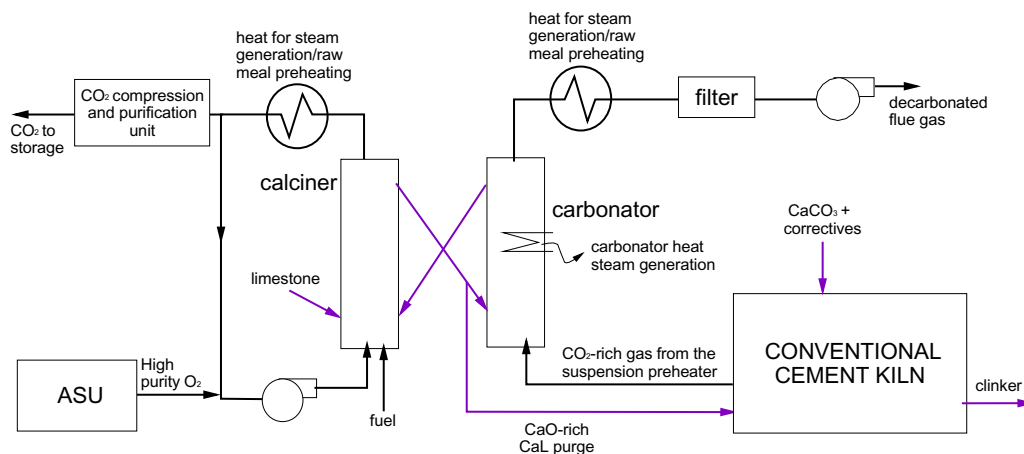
heat for steam generation/raw meal preheating

heat for steam generation/raw meal preheating

$CO_2$ compression and purification unit

filter

decarbonated flue gas

$CO_2$ to storage

calciner

carbonator

$CaCO_3$ + correctives

carbonator heat steam generation

limestone

CONVENTIONAL CEMENT KILN

$CO_2$-rich gas from the suspension preheater

High purity $O_2$

ASU

clinker

fuel

CaO-rich CaL purge